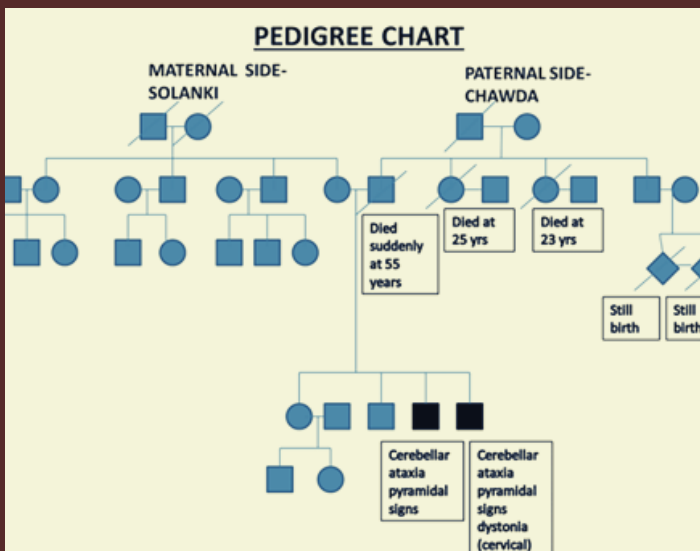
PEDIGREE CHART

MATERNAL SIDE-SOLANKI

PATERNAL SIDE-CHAWDA

Died suddenly at 55 years

Died at 25 yrs

Died at 23 yrs

Still birth

Still birth

Cerebellar ataxia pyramidal signs

Cerebellar ataxia pyramidal signs dystonia (cervical)